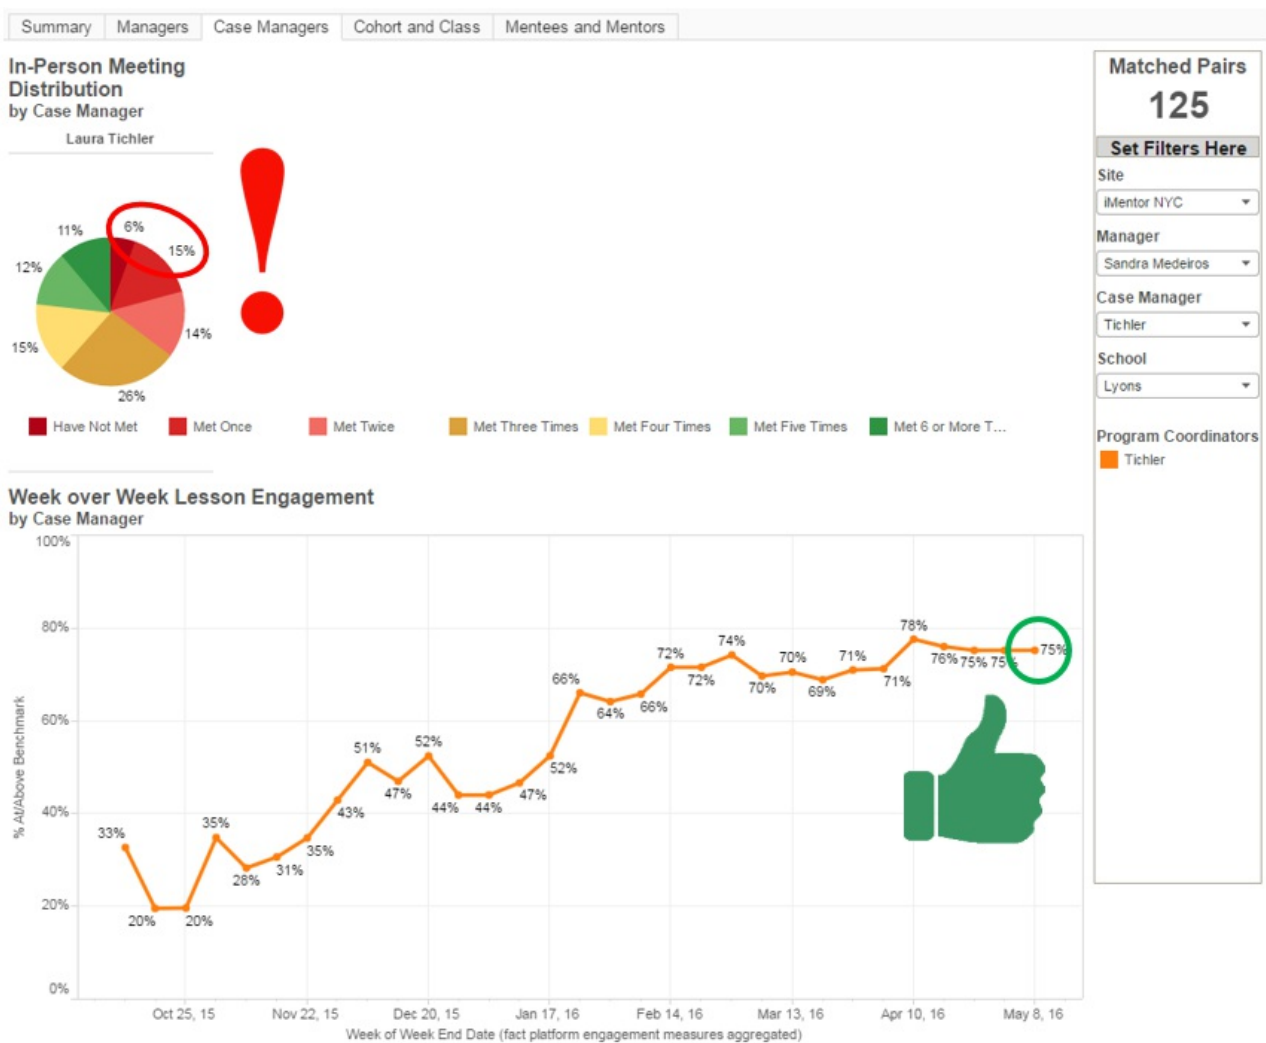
Summary | Managers | Case Managers | Cohort and Class | Mentees and Mentors

In-Person Meeting Distribution
by Case Manager

Laura Tichler

6%
15%
14%
26%
15%
12%
11%

Have Not Met  Met Once  Met Twice  Met Three Times  Met Four Times  Met Five Times  Met 6 or More T...

Week over Week Lesson Engagement
by Case Manager

100%
80%
60%
40%
20%
0%

% At/Above Benchmark

33% 20% 20% 35% 28% 31% 35% 43% 51% 47% 52% 44% 44% 47% 52% 66% 64% 66% 72% 72% 74% 70% 70% 69% 71% 71% 78% 76% 75% 75% 75%

Oct 25, 15  Nov 22, 15  Dec 20, 15  Jan 17, 16  Feb 14, 16  Mar 13, 16  Apr 10, 16  May 8, 16
Week of Week End Date (fact platform engagement measures aggregated)

Matched Pairs
125

Set Filters Here
Site
iMentor NYC
Manager
Sandra Medeiros
Case Manager
Tichler
School
Lyons

Program Coordinators
Tichler